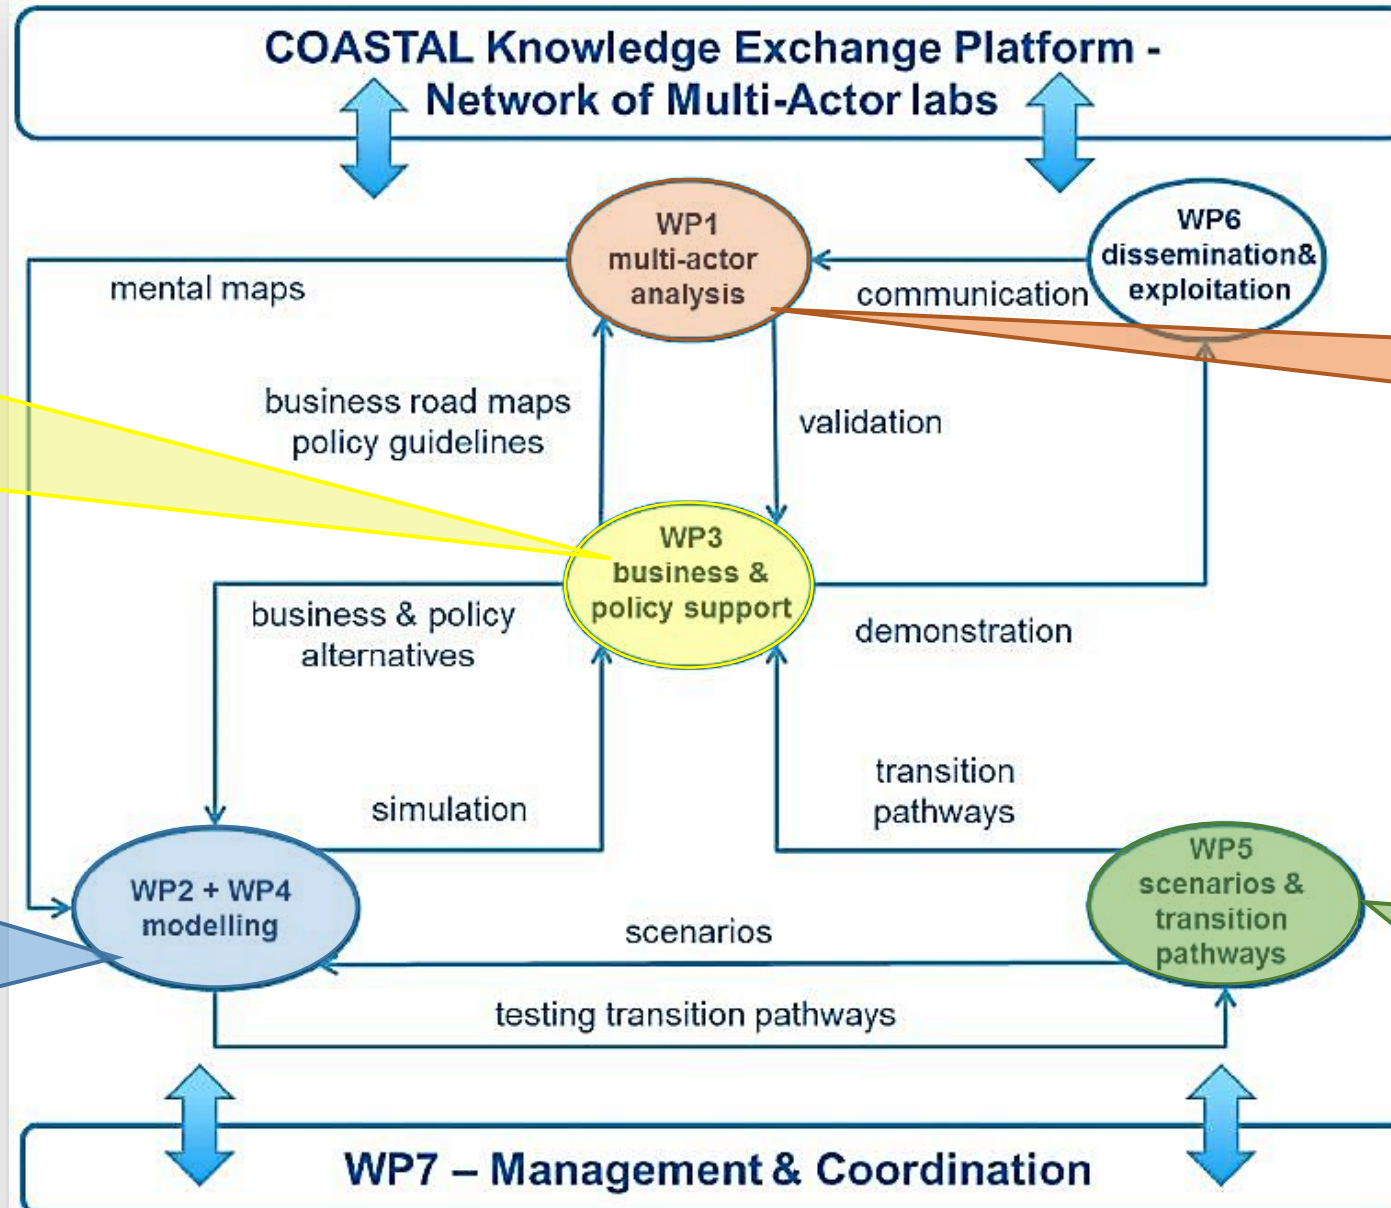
COASTAL Knowledge Exchange Platform - Network of Multi-Actor labs

WP1 multi-actor analysis

WP6 dissemination& exploitation

mental maps

communication

business road maps policy guidelines

validation

WP3 business & policy support

business & policy alternatives

demonstration

transition pathways

simulation

WP2 + WP4 modelling

WP5 scenarios & transition pathways

scenarios

testing transition pathways

WP7 – Management & Coordination